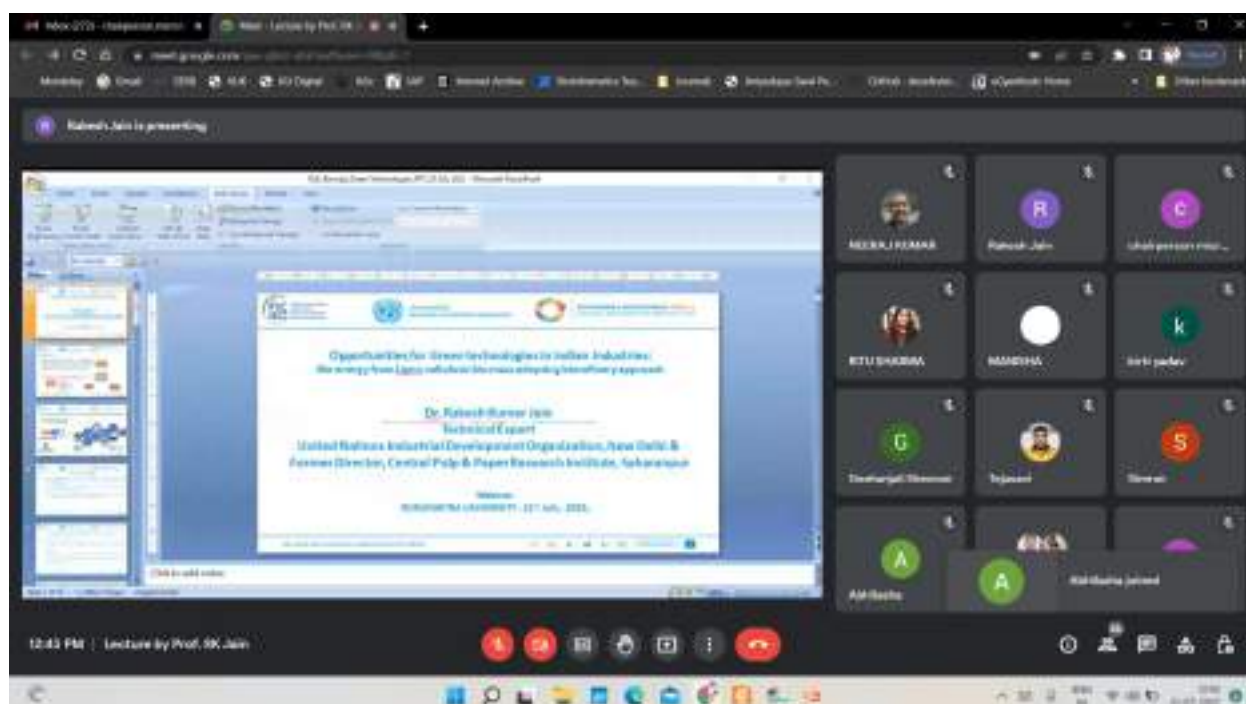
Inbox (272) - chairperson.envsci

Meet - Lecture by Prof. RK

meet.google.com

Rakesh Jain is presenting

Opportunities for Green technologies in Indian Industries:

Dr. Rakesh Kumar Jain
Technical Expert
United Nations Industrial Development Organization, New Delhi &
Former Director, Central Pulp & Paper Research Institute, Saharanpur

Webinar
KURUKSHETRA UNIVERSITY - 21st July, 2022

Click to add notes

NEERAJ KUMAR

R
Rakesh Jain

C
chairperson.envi...

RITU SHARMA

MANISHA

k
kirti yadav

G
Geetanjali Dhiman

Tejaswi

S
Simran

A
Abhilasha

A
Abhilasha jaiswal

12:43 PM | Lecture by Prof. RK Jain